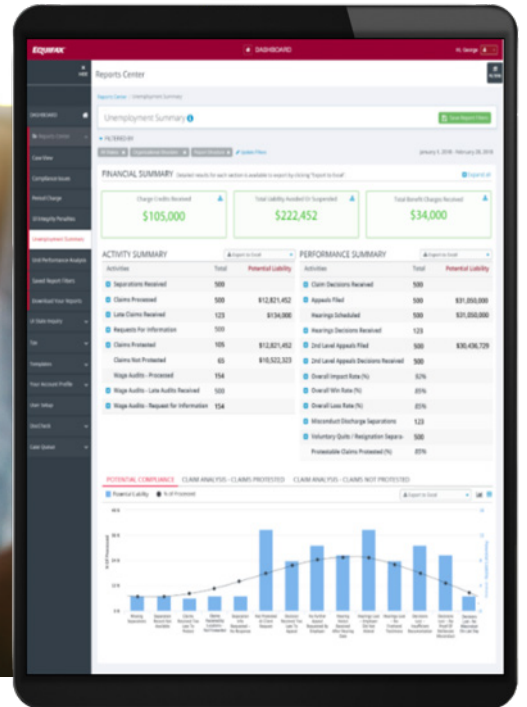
EQUIFAX

DASHBOARD

Hi, George

Reports Center

DASHBOARD

Reports Center

Case View

Compliance Issues

Period Charge

UI Integrity Penalties

Unemployment Summary

Unit Performance Analysis

Saved Report Filters

Download Your Reports

UI State Inquiry

Tax

Templates

Your Account Profile

User Setup

DocCheck

Cash Queue

Reports Center / Unemployment Summary

Unemployment Summary

Save Report Filters

FILTERED BY

Update Filters

January 1, 2018 - February 28, 2018

FINANCIAL SUMMARY

Export all

Charge Credits Received

$105,000

Total Liability Avoided Or Suspended

$222,452

Total Benefit Charges Received

$34,000

ACTIVITY SUMMARY

Export to Excel

| Activities | Total | Potential Liability |
|---|---|---|
| Separations Received | 500 | |
| Claims Processed | 500 | $12,821,452 |
| Late Claims Received | 123 | $134,000 |
| Requests For Information | 500 | |
| Claims Protested | 105 | $12,821,452 |
| Claims Not Protested | 65 | $10,522,323 |
| Wage Audits - Processed | 154 | |
| Wage Audits - Late Audits Received | 500 | $12,821,452 |
| Wage Audits - Request for Information | 154 | |

PERFORMANCE SUMMARY

| Activities | Total | Potential Liability |
|---|---|---|
| Claim Decisions Received | 500 | |
| Appeals Filed | 500 | $31,050,000 |
| Hearings Scheduled | 500 | $31,050,000 |
| Hearings Decisions Received | 125 | |
| 2nd Level Appeals Filed | 500 | $30,436,729 |
| 2nd Level Appeals Decisions Received | 500 | |
| Overall Impact Rate (%) | 97% | |
| Overall Win Rate (%) | 20% | |
| Overall Loss Rate (%) | 80% | |
| Misconduct Discharge Separations | 123 | |
| Voluntary Quits / Resignation Separa | 500 | |
| Protestable Claims Protested (%) | 85% | |

POTENTIAL COMPLIANCE    CLAIM ANALYSIS - CLAIMS PROTESTED    CLAIM ANALYSIS - CLAIMS NOT PROTESTED

Potential Liability    % of Processed

Export to Excel

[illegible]